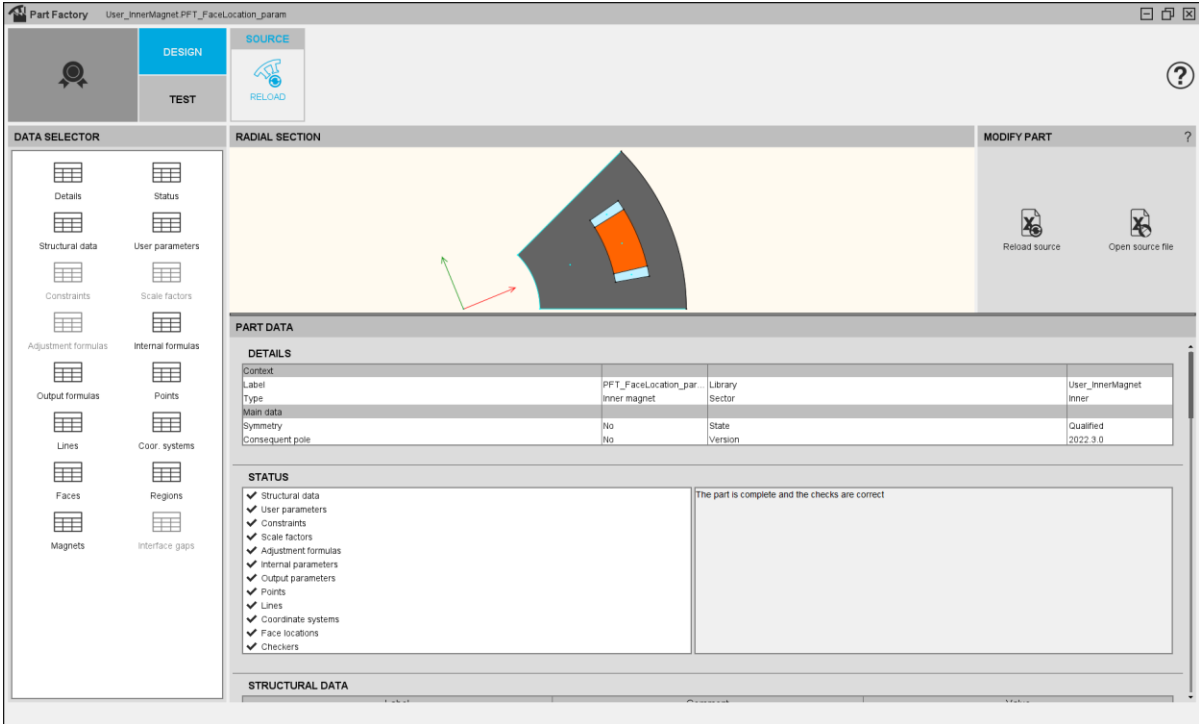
Part Factory User_InnerMagnet.PFT_FaceLocation_param

DESIGN
TEST
SOURCE
RELOAD

DATA SELECTOR

Details
Status
Structural data
User parameters
Constraints
Scale factors
Adjustment formulas
Internal formulas
Output formulas
Points
Lines
Coor. systems
Faces
Regions
Magnets
Interface gaps

RADIAL SECTION

MODIFY PART ?

Reload source
Open source file

PART DATA

DETAILS

| Context | | | |
|---|---|---|---|
| Label | PFT_FaceLocation_par... | Library | User_InnerMagnet |
| Type | Inner magnet | Sector | Inner |
| Main data | | | |
| Symmetry | No | State | Qualified |
| Consequent pole | No | Version | 2022.3.0 |

STATUS

✔ Structural data
✔ User parameters
✔ Constraints
✔ Scale factors
✔ Adjustment formulas
✔ Internal parameters
✔ Output parameters
✔ Points
✔ Lines
✔ Coordinate systems
✔ Face locations
✔ Checkers

The part is complete and the checks are correct

STRUCTURAL DATA

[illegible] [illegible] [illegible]